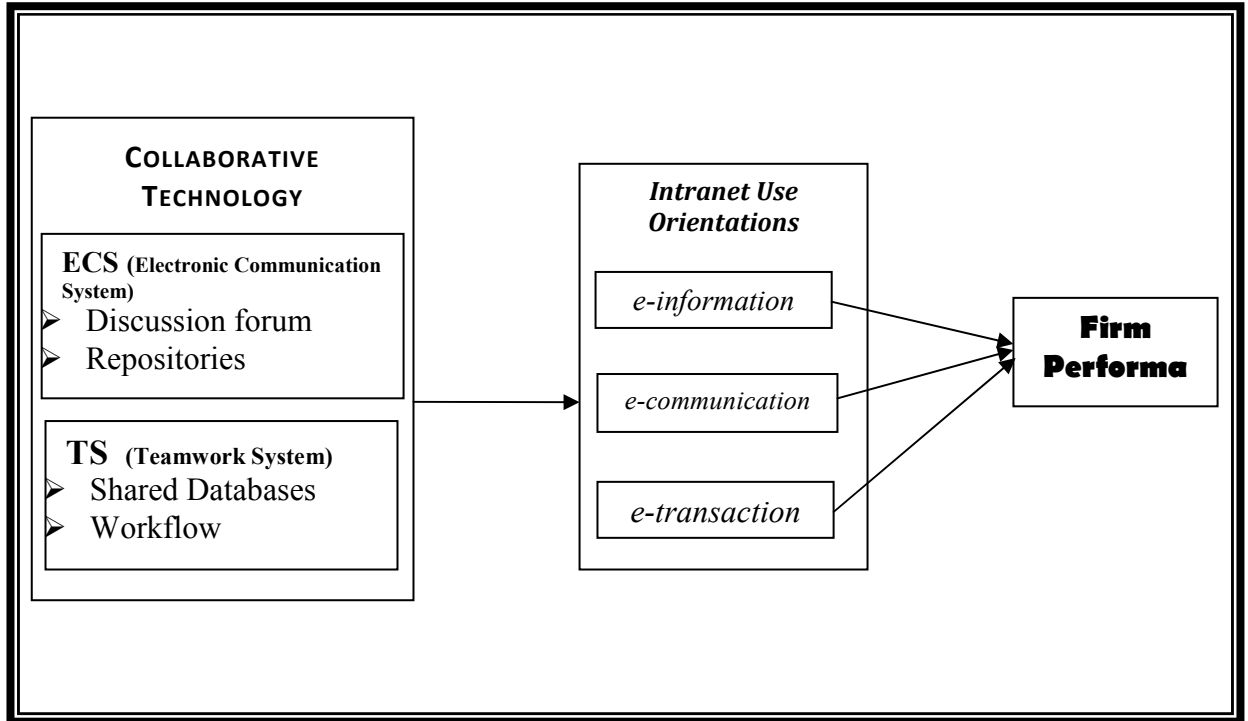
COLLABORATIVE TECHNOLOGY

ECS (Electronic Communication System)
➢ Discussion forum
➢ Repositories

TS (Teamwork System)
➢ Shared Databases
➢ Workflow

Intranet Use Orientations

e-information

e-communication

e-transaction

Firm Performa